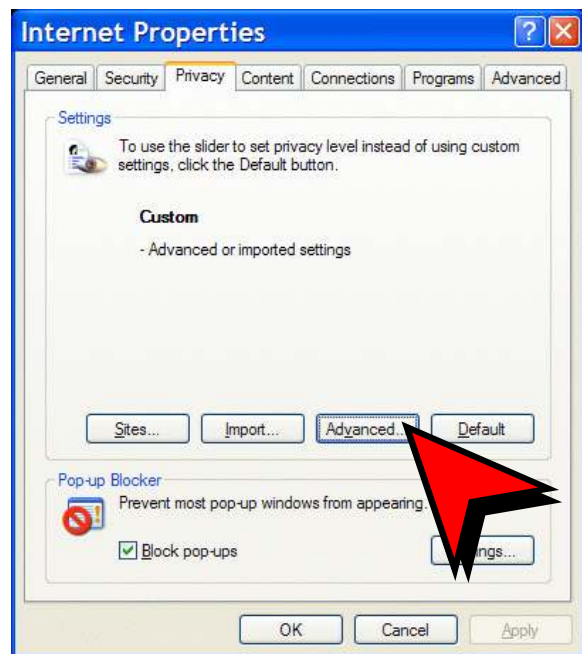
Internet Properties

General | Security | Privacy | Content | Connections | Programs | Advanced

Settings

To use the slider to set privacy level instead of using custom settings, click the Default button.

Custom

- Advanced or imported settings

Sites... Import... Advanced... Default

Pop-up Blocker

Prevent most pop-up windows from appearing.

Block pop-ups

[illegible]ngs...

OK Cancel Apply